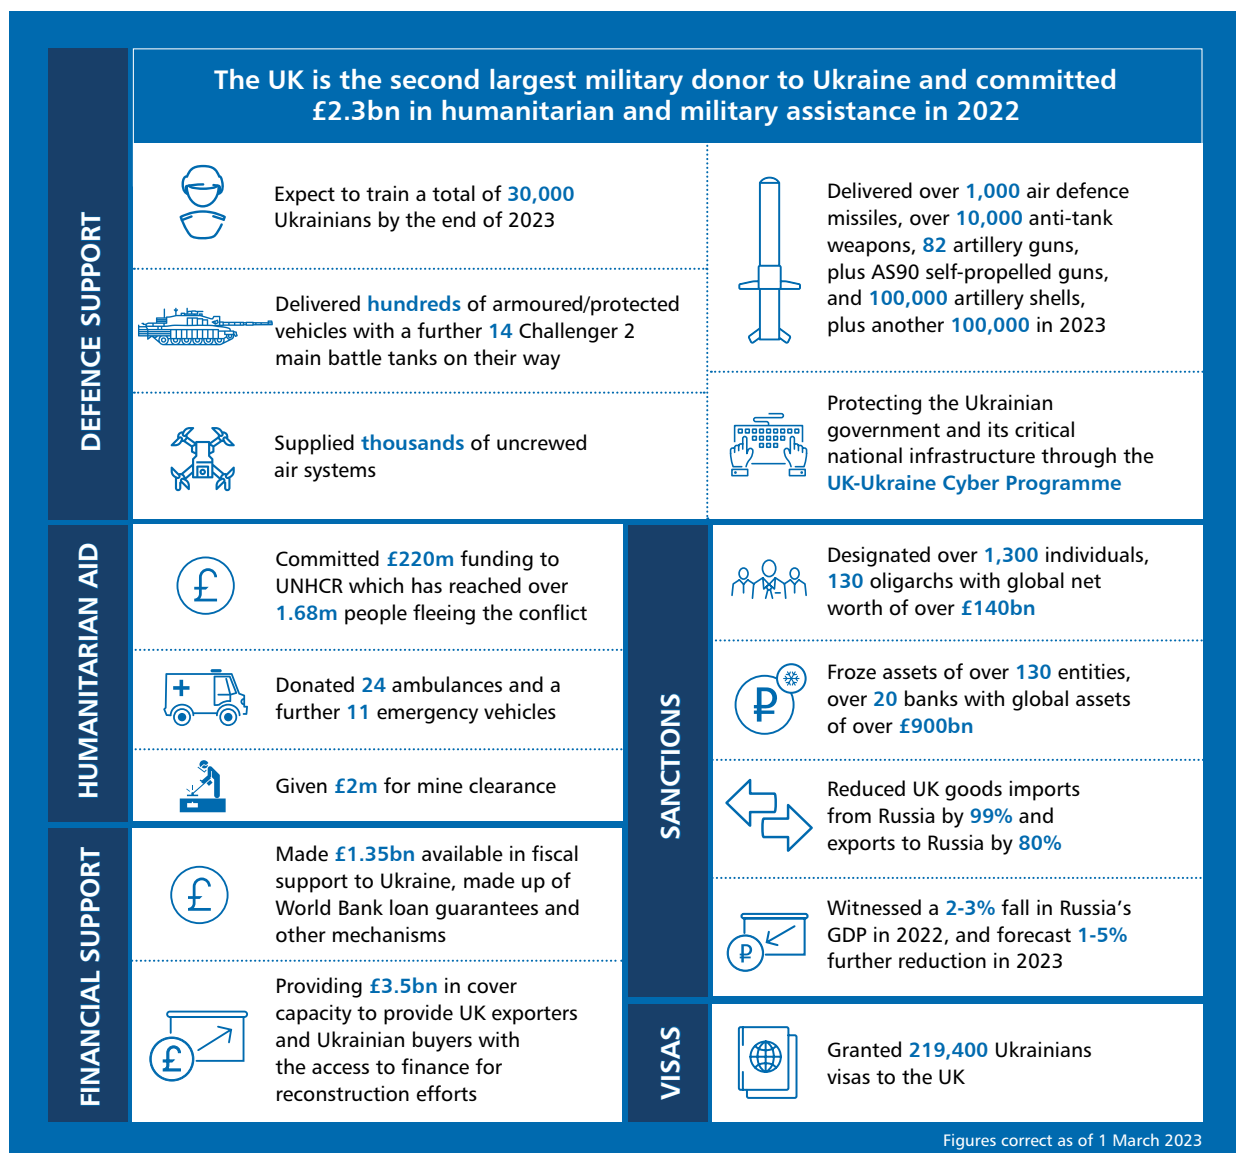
The UK is the second largest military donor to Ukraine and committed £2.3bn in humanitarian and military assistance in 2022

DEFENCE SUPPORT

Expect to train a total of 30,000 Ukrainians by the end of 2023

Delivered hundreds of armoured/protected vehicles with a further 14 Challenger 2 main battle tanks on their way

Supplied thousands of uncrewed air systems

Delivered over 1,000 air defence missiles, over 10,000 anti-tank weapons, 82 artillery guns, plus AS90 self-propelled guns, and 100,000 artillery shells, plus another 100,000 in 2023

Protecting the Ukrainian government and its critical national infrastructure through the UK-Ukraine Cyber Programme

HUMANITARIAN AID

Committed £220m funding to UNHCR which has reached over 1.68m people fleeing the conflict

Donated 24 ambulances and a further 11 emergency vehicles

Given £2m for mine clearance

FINANCIAL SUPPORT

Made £1.35bn available in fiscal support to Ukraine, made up of World Bank loan guarantees and other mechanisms

Providing £3.5bn in cover capacity to provide UK exporters and Ukrainian buyers with the access to finance for reconstruction efforts

SANCTIONS

Designated over 1,300 individuals, 130 oligarchs with global net worth of over £140bn

Froze assets of over 130 entities, over 20 banks with global assets of over £900bn

Reduced UK goods imports from Russia by 99% and exports to Russia by 80%

Witnessed a 2-3% fall in Russia's GDP in 2022, and forecast 1-5% further reduction in 2023

VISAS

Granted 219,400 Ukrainians visas to the UK

Figures correct as of 1 March 2023